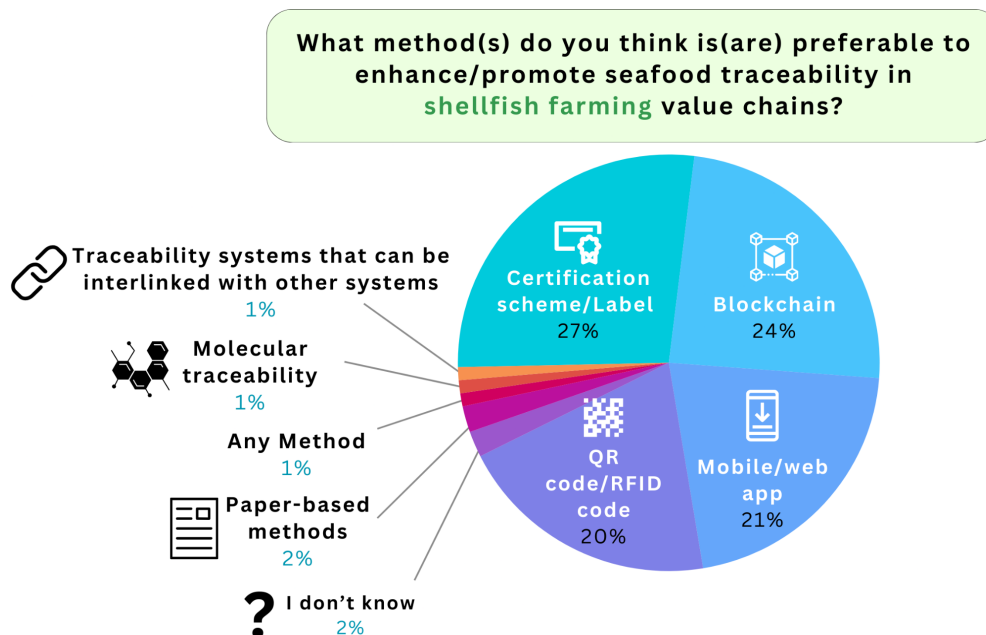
What method(s) do you think is(are) preferable to enhance/promote seafood traceability in shellfish farming value chains?

Certification scheme/Label
27%

Blockchain
24%

QR code/RFID code
20%

Mobile/web app
21%

Traceability systems that can be interlinked with other systems
1%

Molecular traceability
1%

Any Method
1%

Paper-based methods
2%

?
I don't know
2%